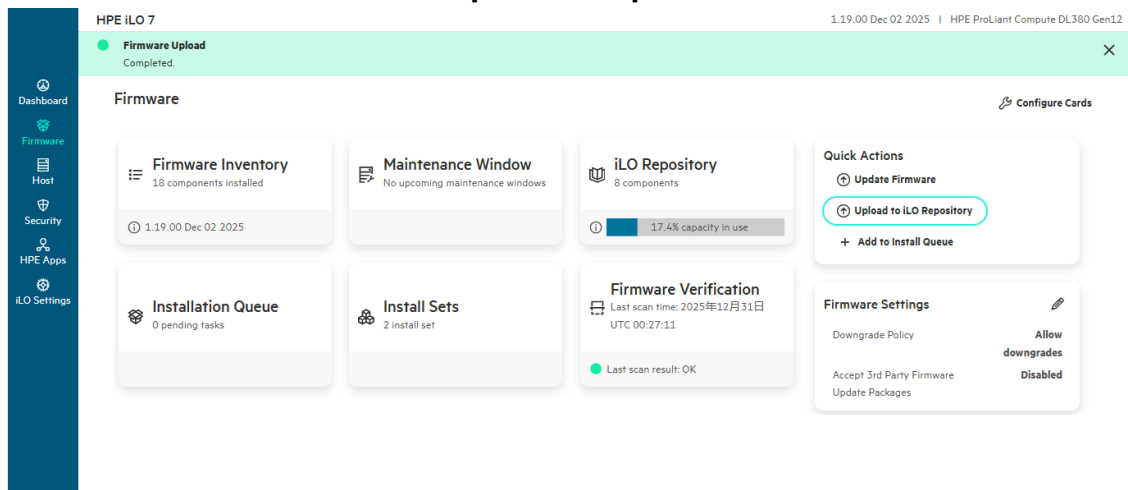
HPE iLO 7

1.19.00 Dec 02 2025 | HPE ProLiant Compute DL380 Gen12

Firmware Upload
Completed.

Dashboard
Firmware
Host
Security
HPE Apps
iLO Settings

Firmware

Configure Cards

Firmware Inventory
18 components installed
1.19.00 Dec 02 2025

Maintenance Window
No upcoming maintenance windows

iLO Repository
8 components
17.4% capacity in use

Quick Actions
Update Firmware
Upload to iLO Repository
Add to Install Queue

Installation Queue
0 pending tasks

Install Sets
2 install set

Firmware Verification
Last scan time: 2025年12月31日 UTC 00:27:11
Last scan result: OK

Firmware Settings

| Downgrade Policy | Allow downgrades |
|---|---|
| Accept 3rd Party Firmware Update Packages | Disabled |